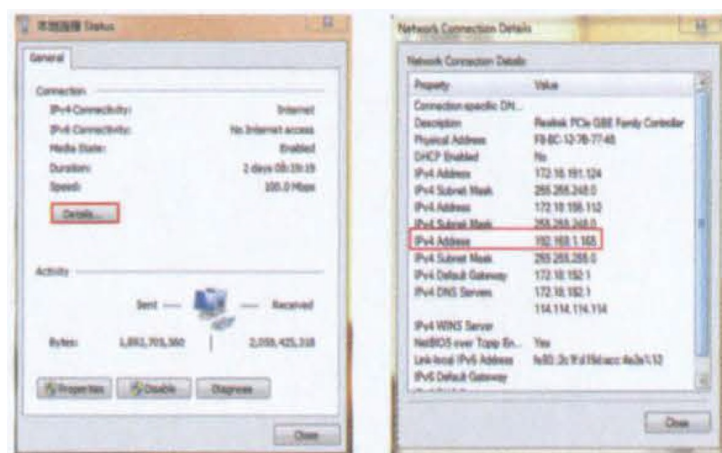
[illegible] Status

General

Connection

IPv4 Connectivity: Internet

IPv6 Connectivity: No Internet access

Media State: Enabled

Duration: 2 days 08:19:19

Speed: 100.0 Mbps

Details...

Activity

Sent — Received

Bytes: 1,892,705,560 | 2,058,425,318

Properties Disable Diagnose

Close

Network Connection Details

Network Connection Details:

| Property | Value |
|---|---|
| Connection-specific DN... | |
| Description | Realtek PCIe GBE Family Controller |
| Physical Address | F8-BC-12-7B-77-48 |
| DHCP Enabled | No |
| IPv4 Address | 172.16.181.124 |
| IPv4 Subnet Mask | 255.255.248.0 |
| IPv4 Address | 172.18.158.112 |
| IPv4 Subnet Mask | 255.255.248.0 |
| IPv4 Address | 192.168.1.165 |
| IPv4 Subnet Mask | 255.255.255.0 |
| IPv4 Default Gateway | 172.16.182.1 |
| IPv4 DNS Servers | 172.16.182.1 |
| | 114.114.114.114 |
| IPv4 WINS Server | |
| NetBIOS over Tcpip En... | Yes |
| Link-local IPv6 Address | fe80::3c1f:d19d:acc:4e3e%12 |
| IPv6 Default Gateway | |

Close